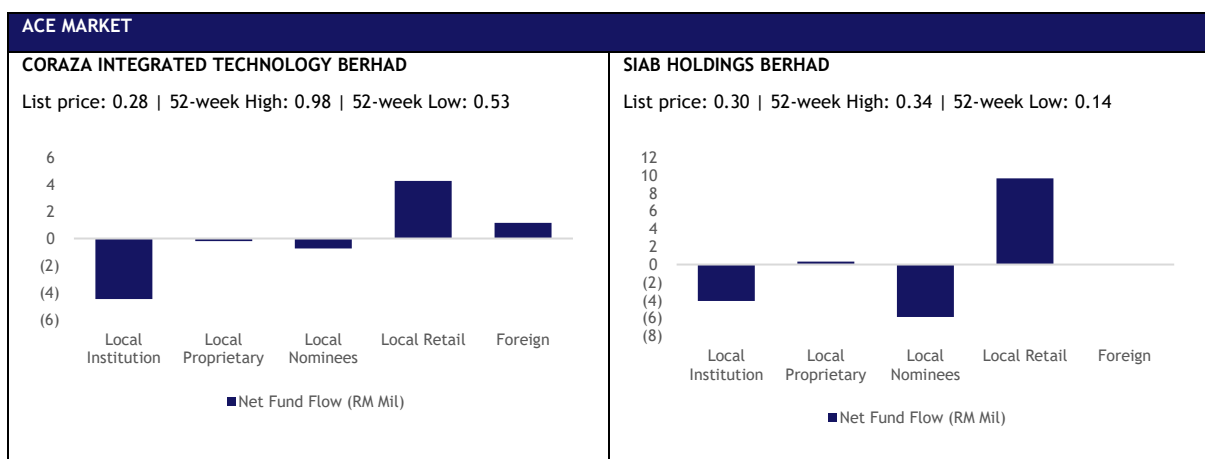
ACE MARKET

CORAZA INTEGRATED TECHNOLOGY BERHAD

List price: 0.28 | 52-week High: 0.98 | 52-week Low: 0.53

6
4
2
0
(2)
(4)
(6)

Local Institution
Local Proprietary
Local Nominees
Local Retail
Foreign

Net Fund Flow (RM Mil)

SIAB HOLDINGS BERHAD

List price: 0.30 | 52-week High: 0.34 | 52-week Low: 0.14

12
10
8
6
4
2
0
(2)
(4)
(6)
(8)

Local Institution
Local Proprietary
Local Nominees
Local Retail
Foreign

Net Fund Flow (RM Mil)